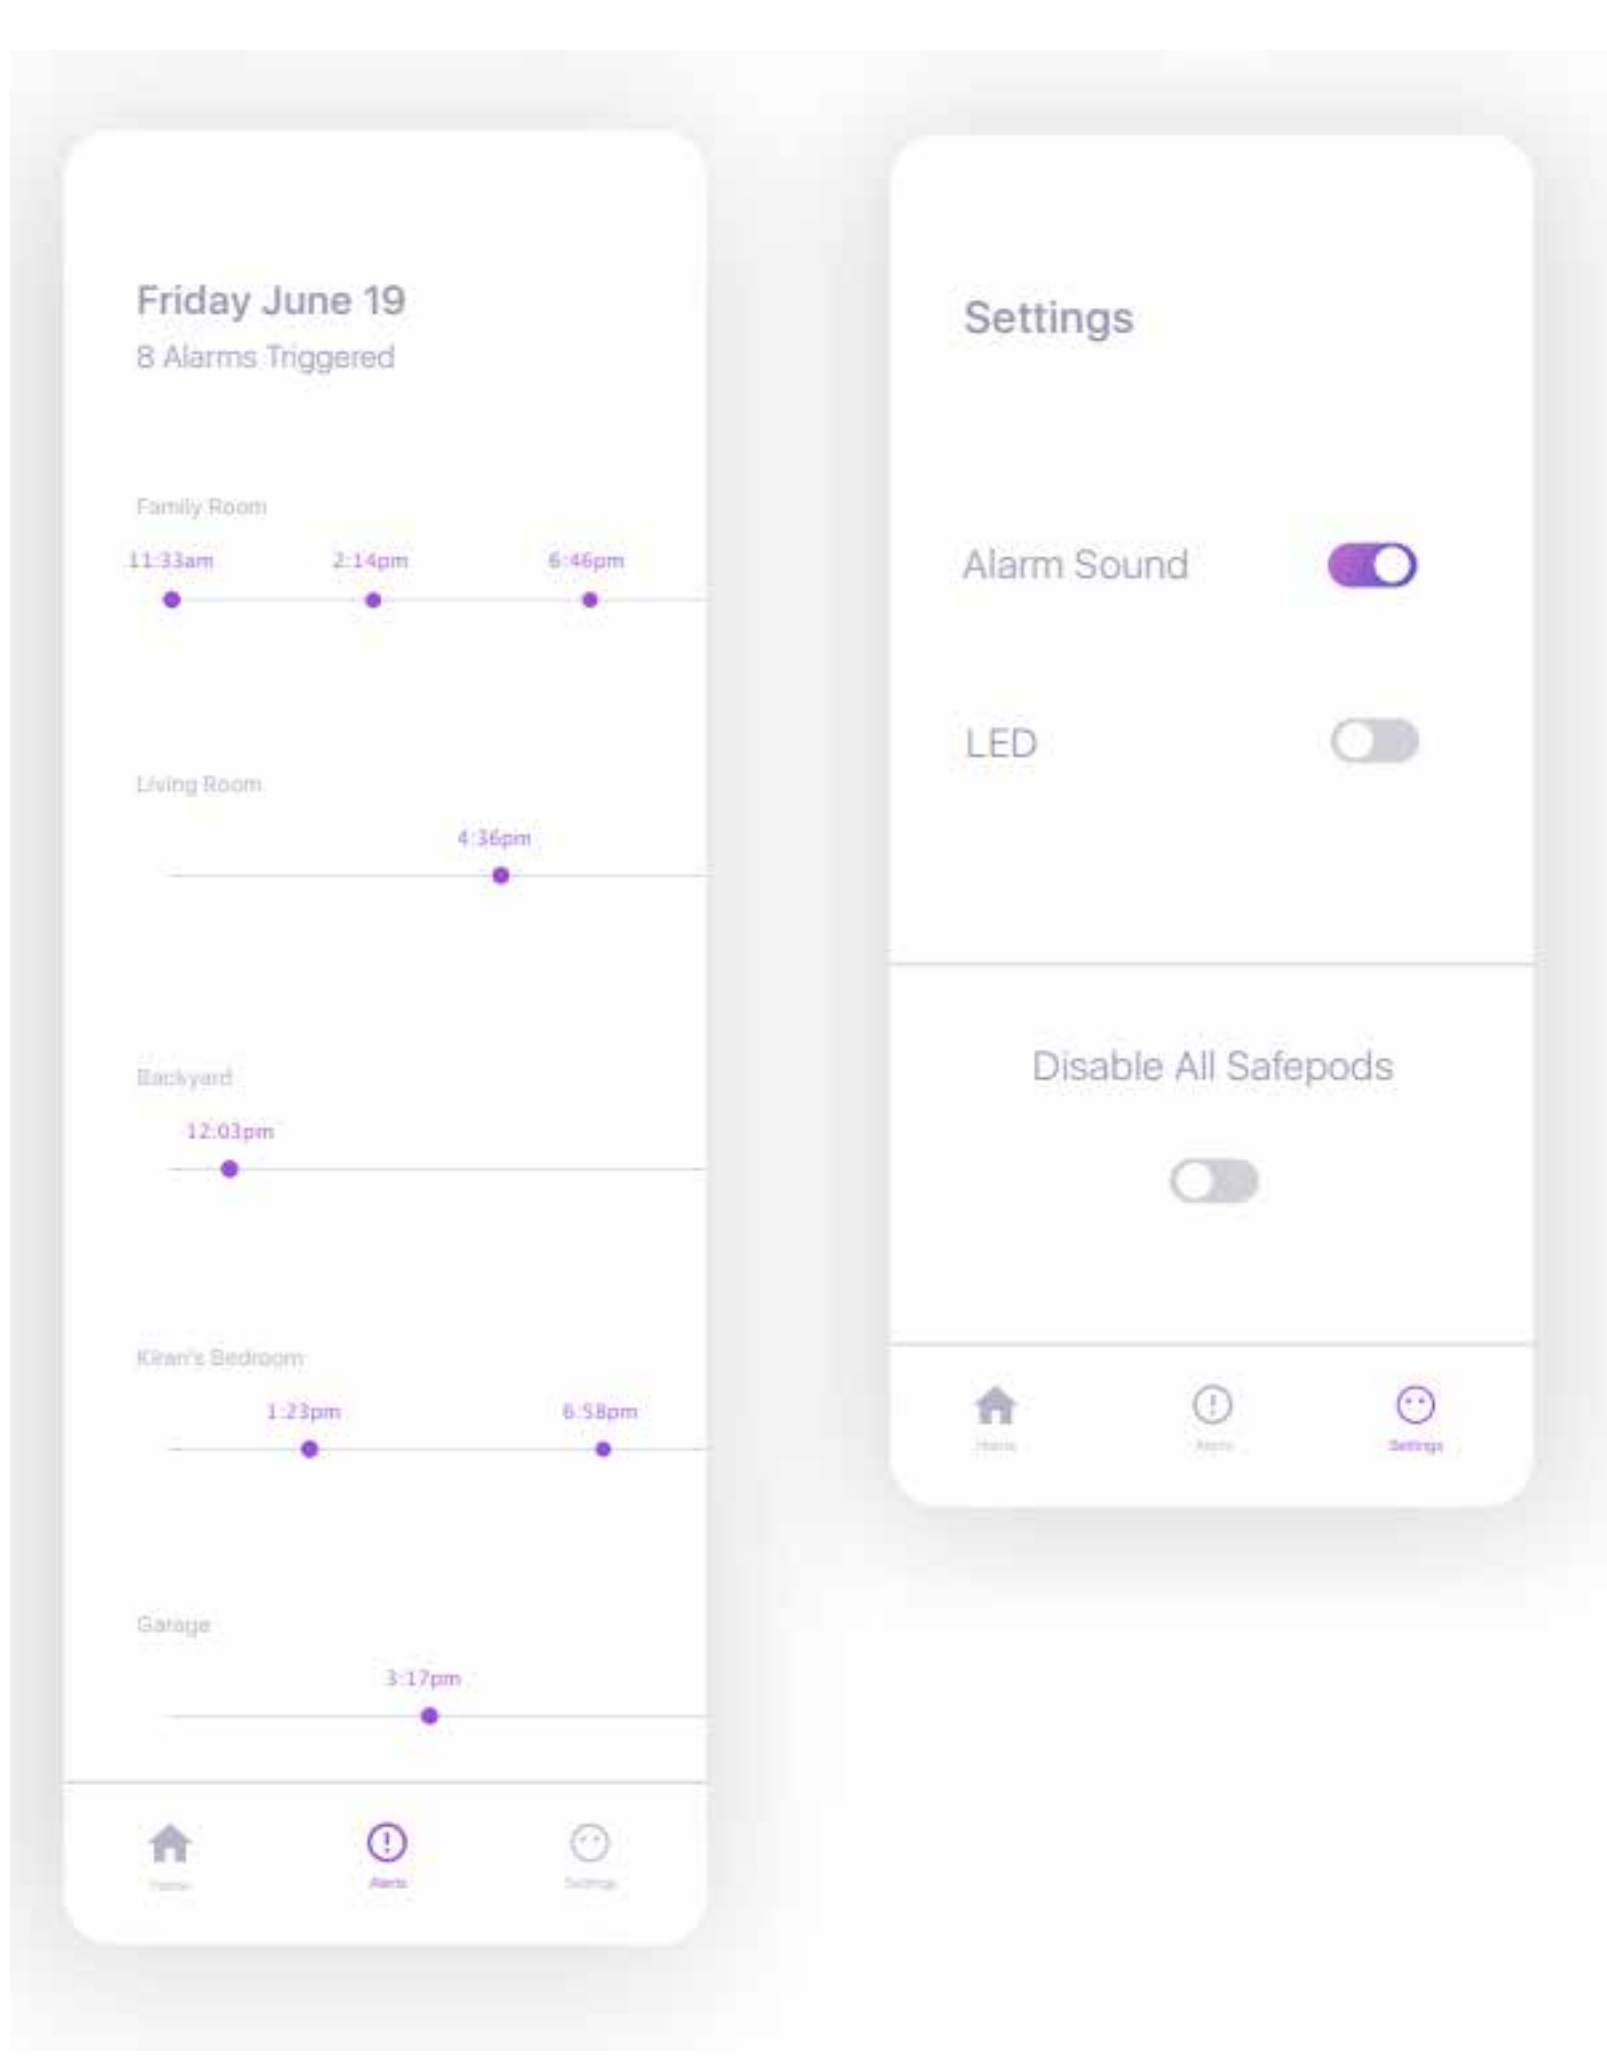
Friday June 19
8 Alarms Triggered

Family Room
11:33am 2:14pm 6:46pm

Living Room
4:36pm

Backyard
12:03pm

Kiran's Bedroom
1:23pm 6:58pm

Garage
3:17pm

Home Alerts Settings

Settings

Alarm Sound

LED

Disable All Safepods

Home Alerts Settings